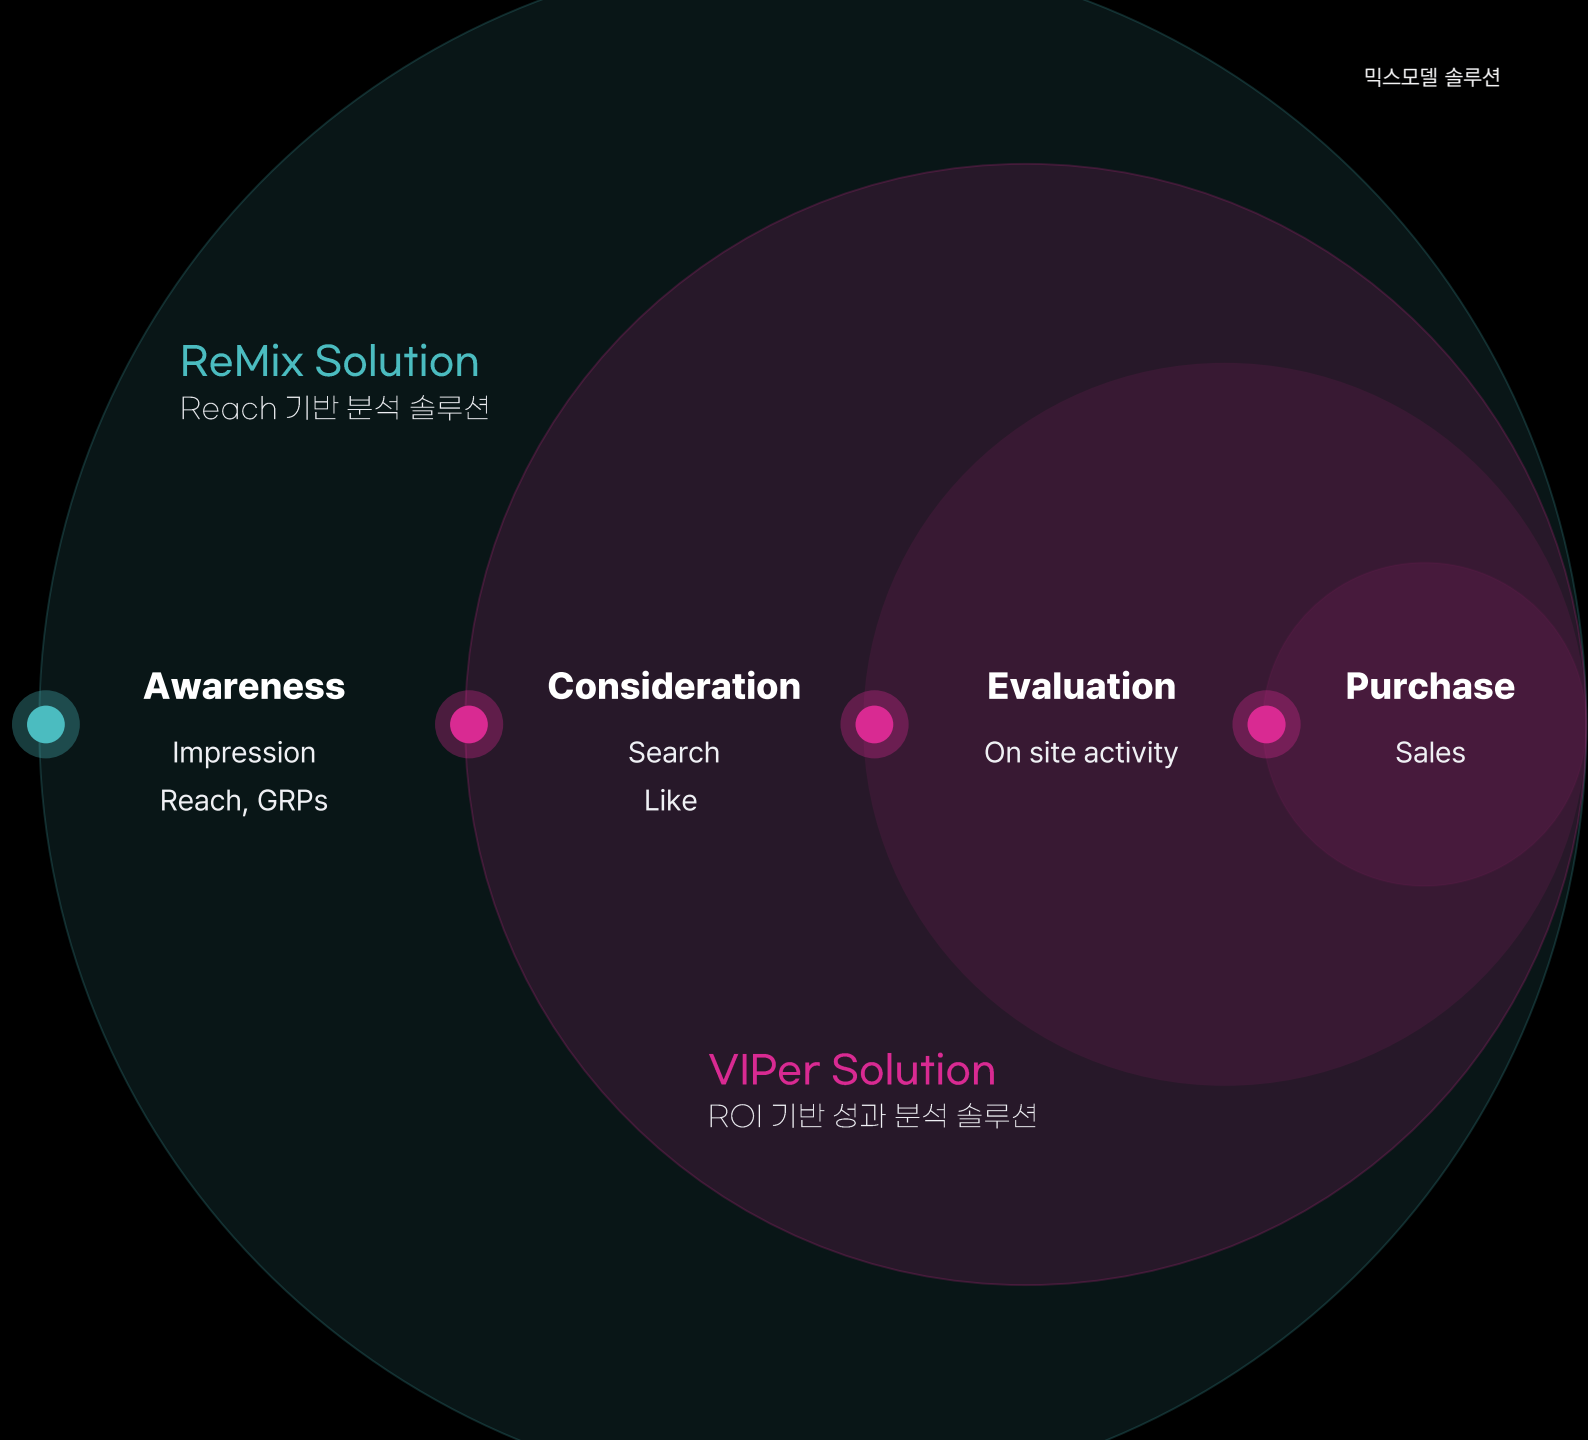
믹스모델 솔루션

ReMix Solution
Reach 기반 분석 솔루션

Awareness
Impression
Reach, GRPs

Consideration
Search
Like

Evaluation
On site activity

Purchase
Sales

VIPer Solution
ROI 기반 성과 분석 솔루션